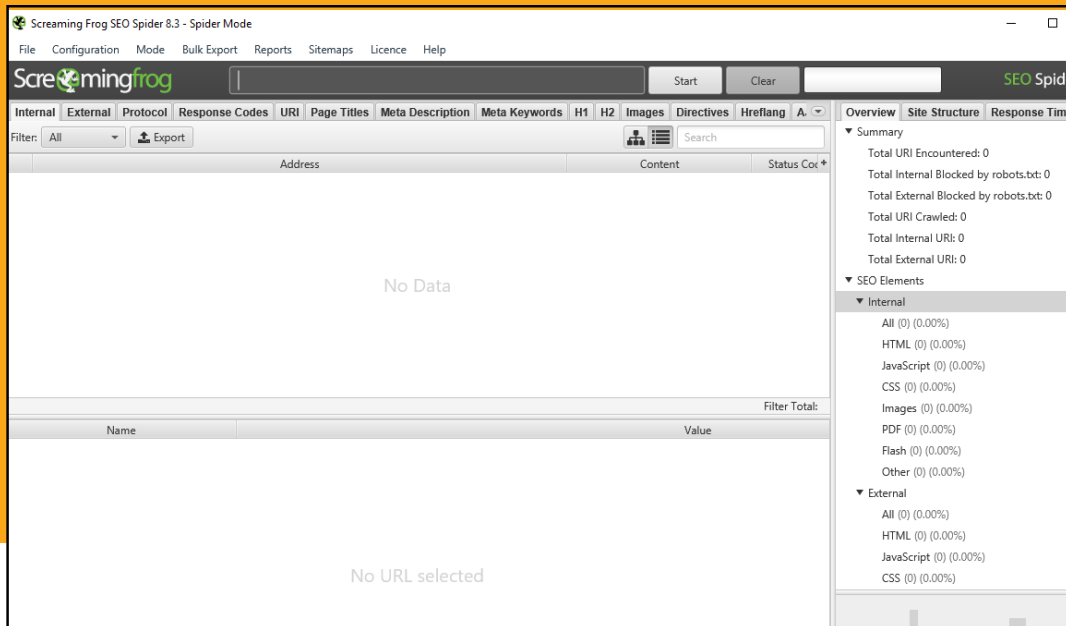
Screaming Frog SEO Spider 8.3 - Spider Mode

File Configuration Mode Bulk Export Reports Sitemaps Licence Help

Screamingfrog

Start Clear

SEO Spid

Internal External Protocol Response Codes URI Page Titles Meta Description Meta Keywords H1 H2 Images Directives Hreflang A

Filter: All Export

Search

Address Content Status Coc

No Data

Filter Total:

Name Value

No URL selected

Overview Site Structure Response Tim

▼ Summary

Total URI Encountered: 0

Total Internal Blocked by robots.txt: 0

Total External Blocked by robots.txt: 0

Total URI Crawled: 0

Total Internal URI: 0

Total External URI: 0

▼ SEO Elements

▼ Internal

All (0) (0.00%)

HTML (0) (0.00%)

JavaScript (0) (0.00%)

CSS (0) (0.00%)

Images (0) (0.00%)

PDF (0) (0.00%)

Flash (0) (0.00%)

Other (0) (0.00%)

▼ External

All (0) (0.00%)

HTML (0) (0.00%)

JavaScript (0) (0.00%)

CSS (0) (0.00%)